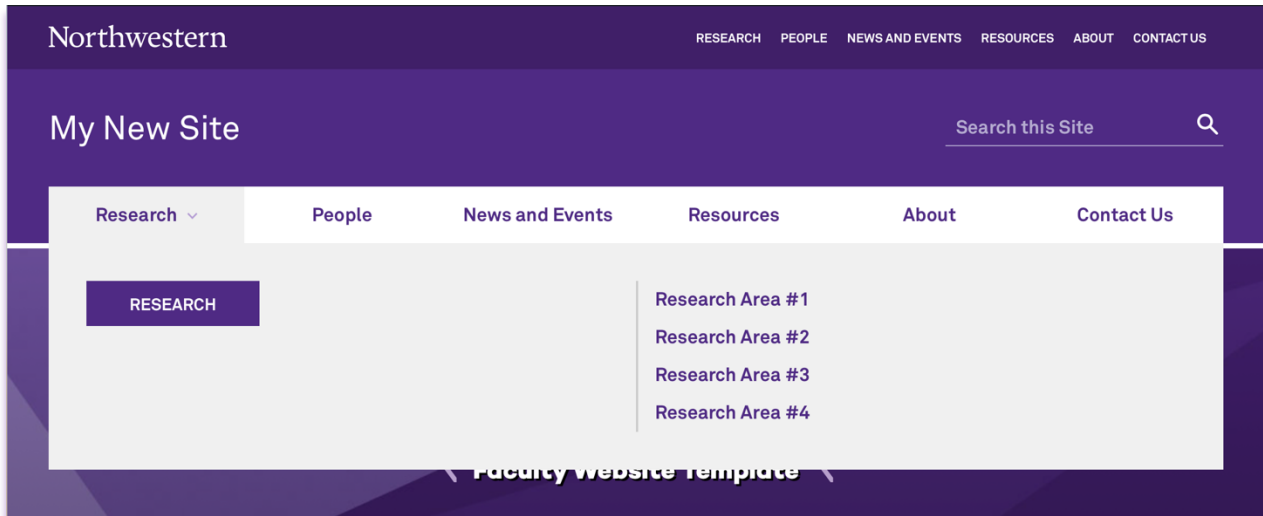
Northwestern

RESEARCH PEOPLE NEWS AND EVENTS RESOURCES ABOUT CONTACT US

My New Site

Search this Site

Research People News and Events Resources About Contact Us

RESEARCH

Research Area #1
Research Area #2
Research Area #3
Research Area #4

Faculty Website Template